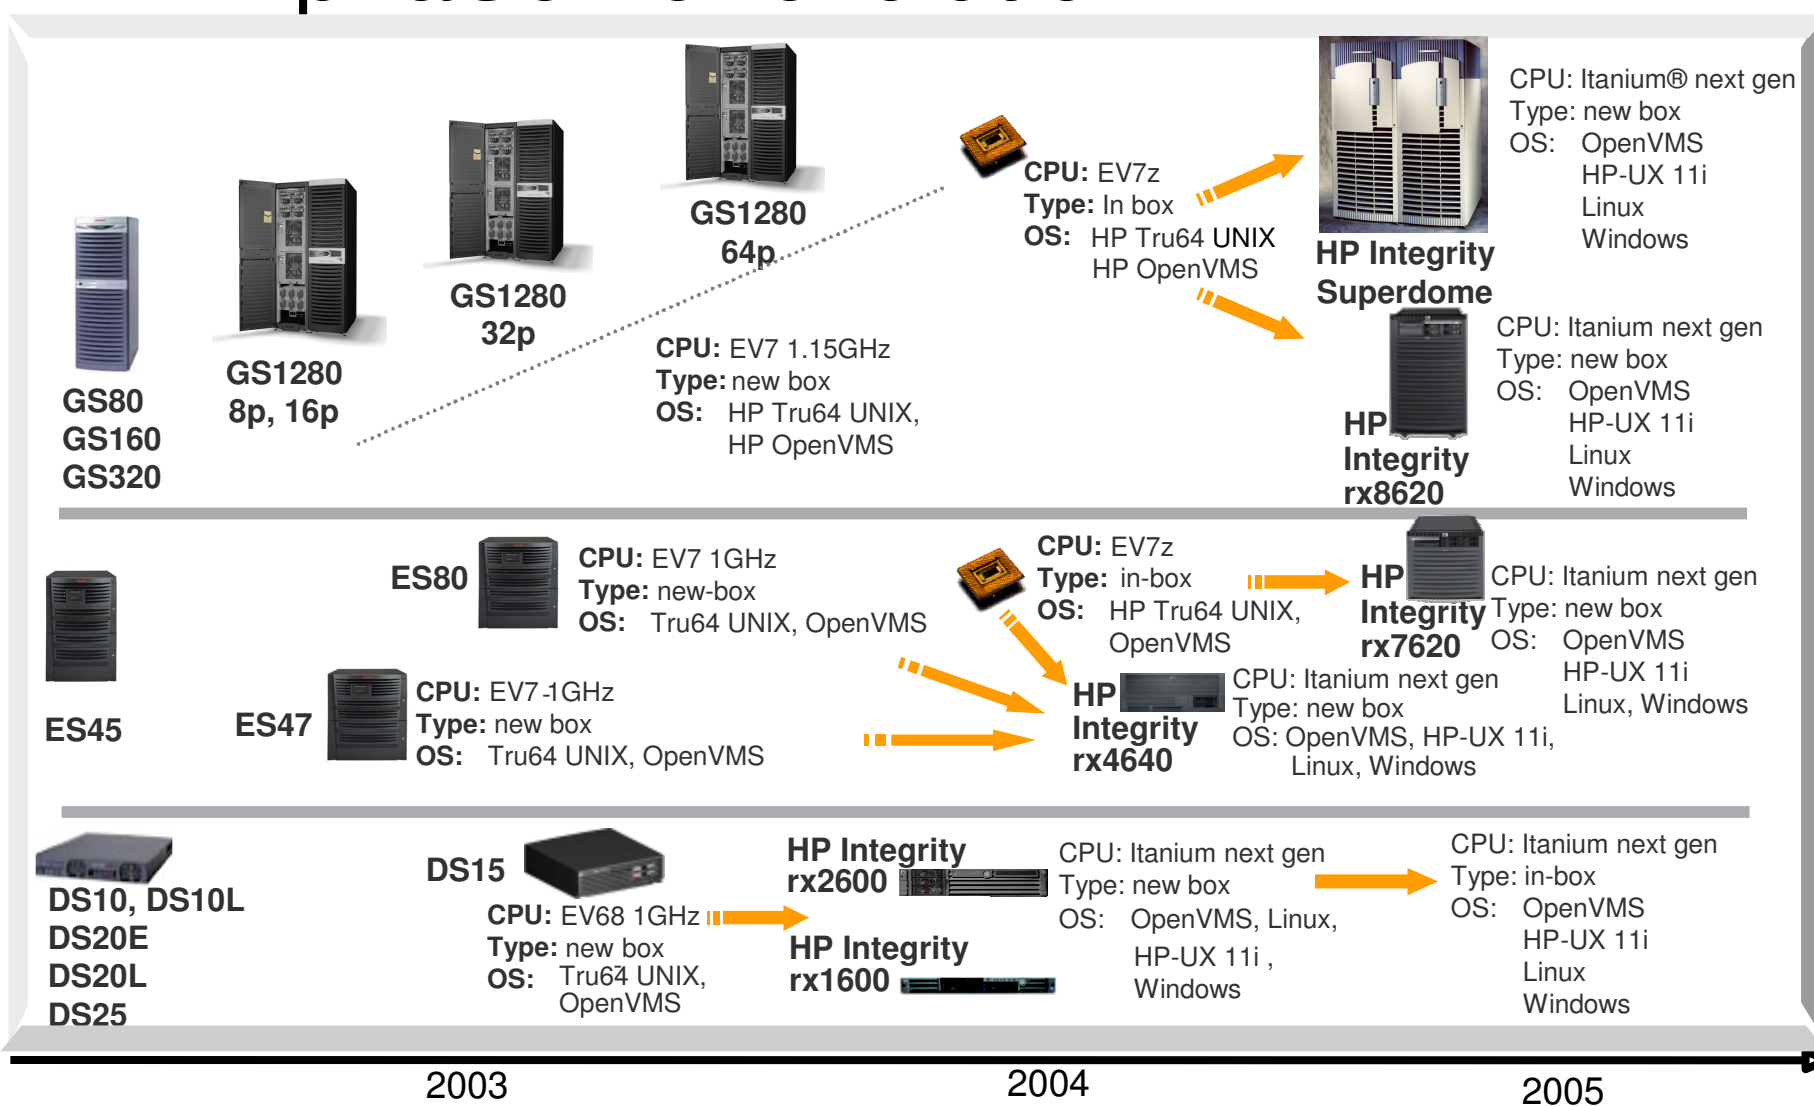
GS80
GS160
GS320

GS1280
8p, 16p

GS1280
32p

GS1280
64p

CPU: EV7 1.15GHz
Type: new box
OS: HP Tru64 UNIX, HP OpenVMS

CPU: EV7z
Type: In box
OS: HP Tru64 UNIX
HP OpenVMS

HP Integrity
Superdome

CPU: Itanium® next gen
Type: new box
OS: OpenVMS
HP-UX 11i
Linux
Windows

HP
Integrity
rx8620

CPU: Itanium next gen
Type: new box
OS: OpenVMS
HP-UX 11i
Linux
Windows

ES45

ES80

CPU: EV7 1GHz
Type: new-box
OS: Tru64 UNIX, OpenVMS

ES47

CPU: EV7 1GHz
Type: new box
OS: Tru64 UNIX, OpenVMS

CPU: EV7z
Type: in-box
OS: HP Tru64 UNIX,
OpenVMS

HP
Integrity
rx7620

CPU: Itanium next gen
Type: new box
OS: OpenVMS
HP-UX 11i
Linux, Windows

HP
Integrity
rx4640

CPU: Itanium next gen
Type: new box
OS: OpenVMS, HP-UX 11i,
Linux, Windows

DS10, DS10L
DS20E
DS20L
DS25

DS15

CPU: EV68 1GHz
Type: new box
OS: Tru64 UNIX,
OpenVMS

HP Integrity
rx2600

HP Integrity
rx1600

CPU: Itanium next gen
Type: new box
OS: OpenVMS, Linux,
HP-UX 11i ,
Windows

CPU: Itanium next gen
Type: in-box
OS: OpenVMS
HP-UX 11i
Linux
Windows

2003
2004
2005